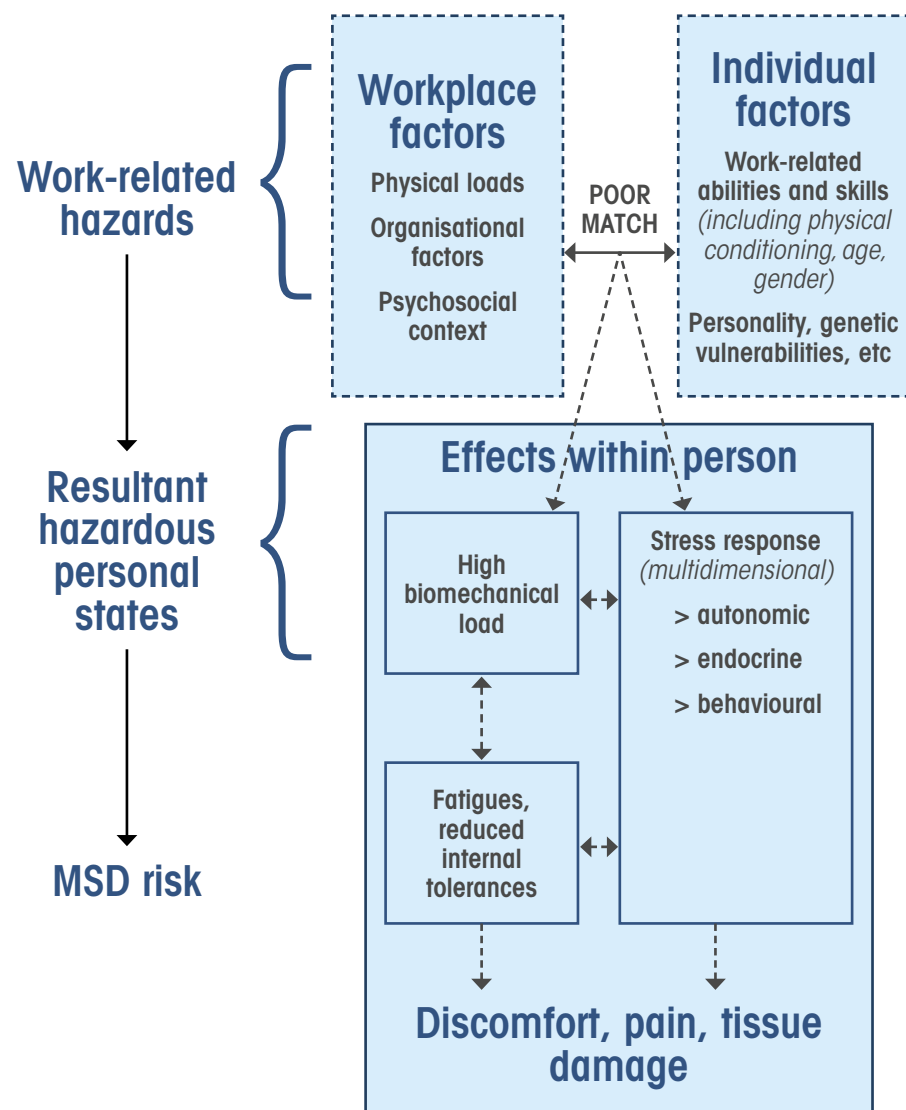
Work-related hazards

Workplace factors

Physical loads

Organisational factors

Psychosocial context

POOR MATCH

Individual factors

Work-related abilities and skills (including physical conditioning, age, gender)

Personality, genetic vulnerabilities, etc

Resultant hazardous personal states

Effects within person

High biomechanical load

Stress response (multidimensional)

> autonomic

> endocrine

> behavioural

Fatigues, reduced internal tolerances

MSD risk

Discomfort, pain, tissue damage